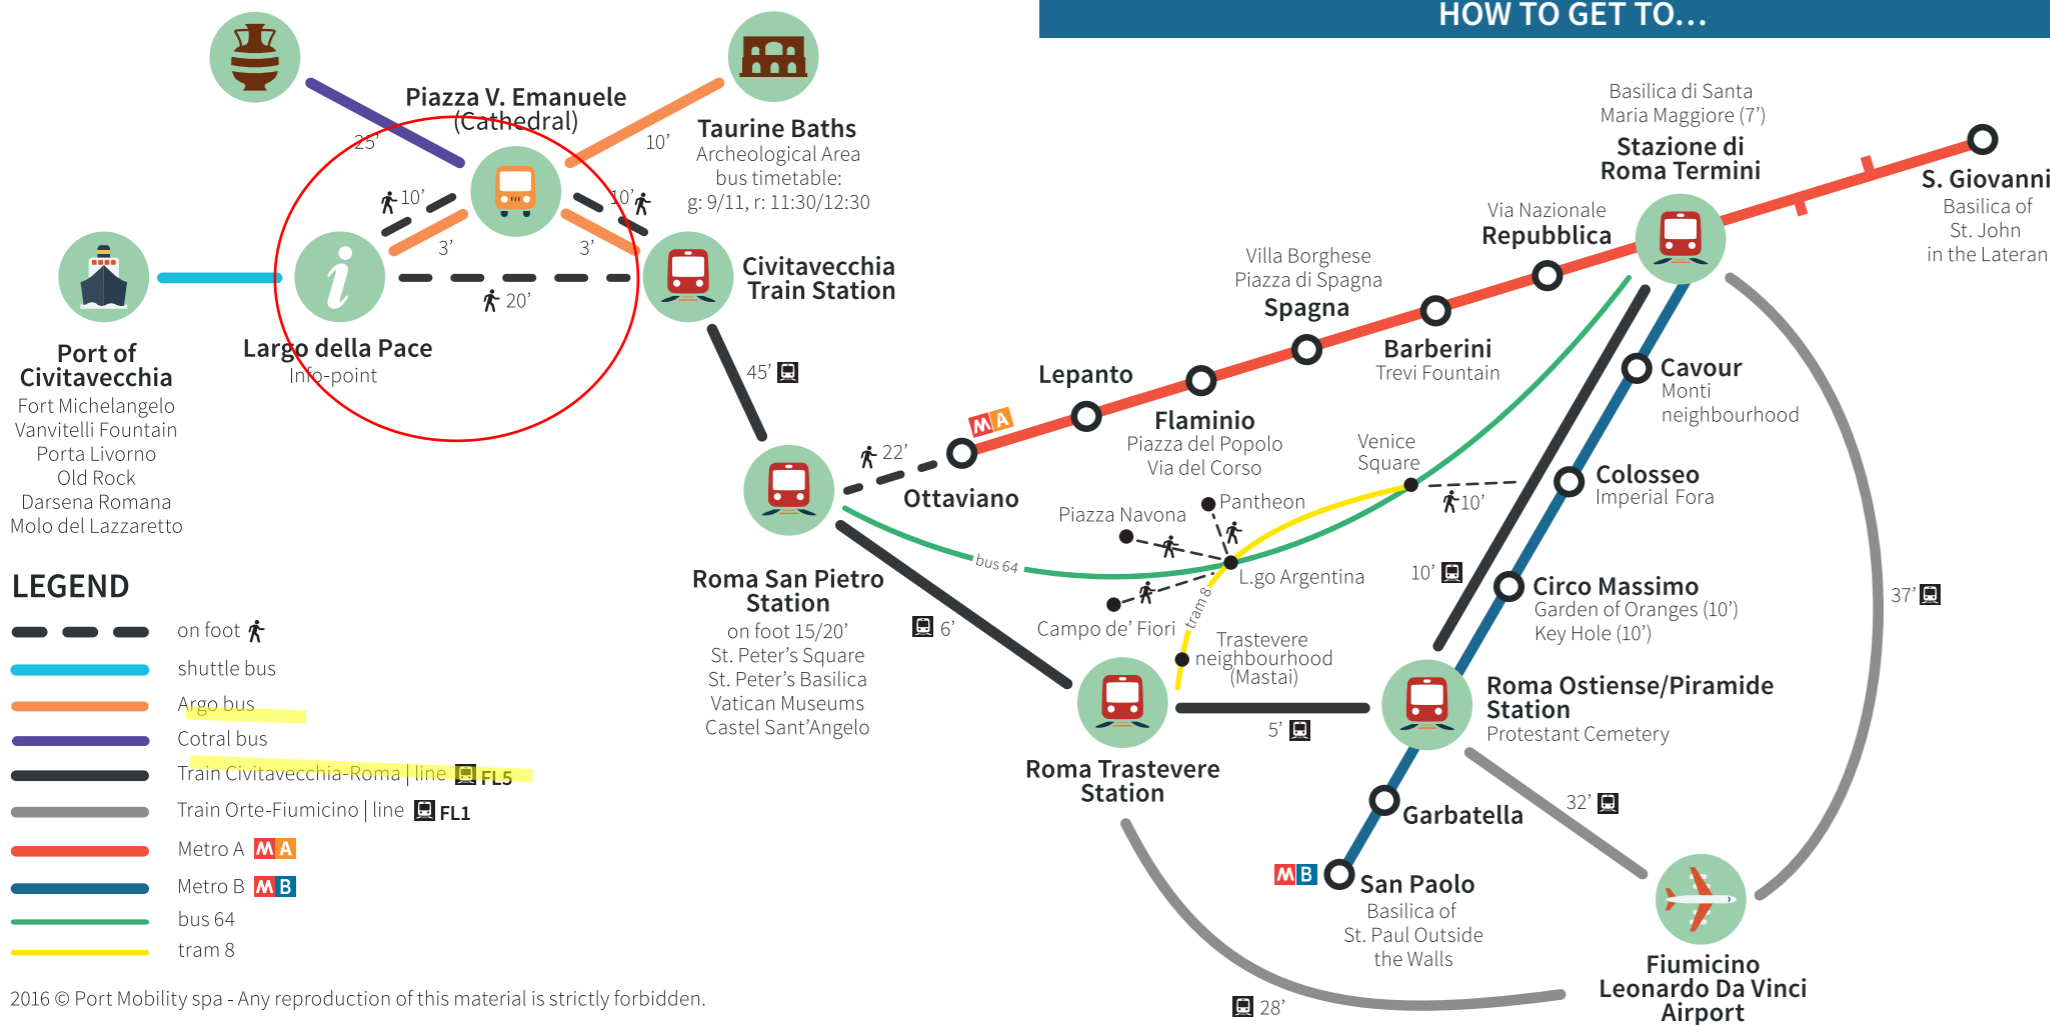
HOW TO GET TO...

Piazza V. Emanuele (Cathedral)

25'

10'

Taurine Baths
Archeological Area
bus timetable:
g: 9/11, r: 11:30/12:30

10'

3'

3'

10'

20'

Port of Civitavecchia
Fort Michelangelo
Vanvitelli Fountain
Porta Livorno
Old Rock
Darsena Romana
Molo del Lazzaretto

Largo della Pace
Info-point

Civitavecchia Train Station

45'

22'

Ottaviano

Roma San Pietro Station
on foot 15/20'
St. Peter's Square
St. Peter's Basilica
Vatican Museums
Castel Sant'Angelo

6'

M A

Lepanto

Flaminio
Piazza del Popolo
Via del Corso

Villa Borghese
Piazza di Spagna
Spagna

Barberini
Trevi Fountain

Via Nazionale
Repubblica

Basilica di Santa Maria Maggiore (7')
Stazione di Roma Termini

S. Giovanni
Basilica of St. John in the Lateran

Cavour
Monti neighbourhood

Venice Square

Colosseo
Imperial Fora

10'

Piazza Navona

Pantheon

bus 64

L.go Argentina

10'

Campo de' Fiori

tram 8

Trastevere neighbourhood (Mastai)

Circo Massimo
Garden of Oranges (10')
Key Hole (10')

37'

Roma Trastevere Station

5'

Roma Ostiense/Piramide Station
Protestant Cemetery

Garbatella

32'

M B

San Paolo
Basilica of St. Paul Outside the Walls

Fiumicino Leonardo Da Vinci Airport

28'

LEGEND
on foot
shuttle bus
Argo bus
Cotral bus
Train Civitavecchia-Roma | line FL5
Train Orte-Fiumicino | line FL1
Metro A M A
Metro B M B
bus 64
tram 8

2016 © Port Mobility spa - Any reproduction of this material is strictly forbidden.